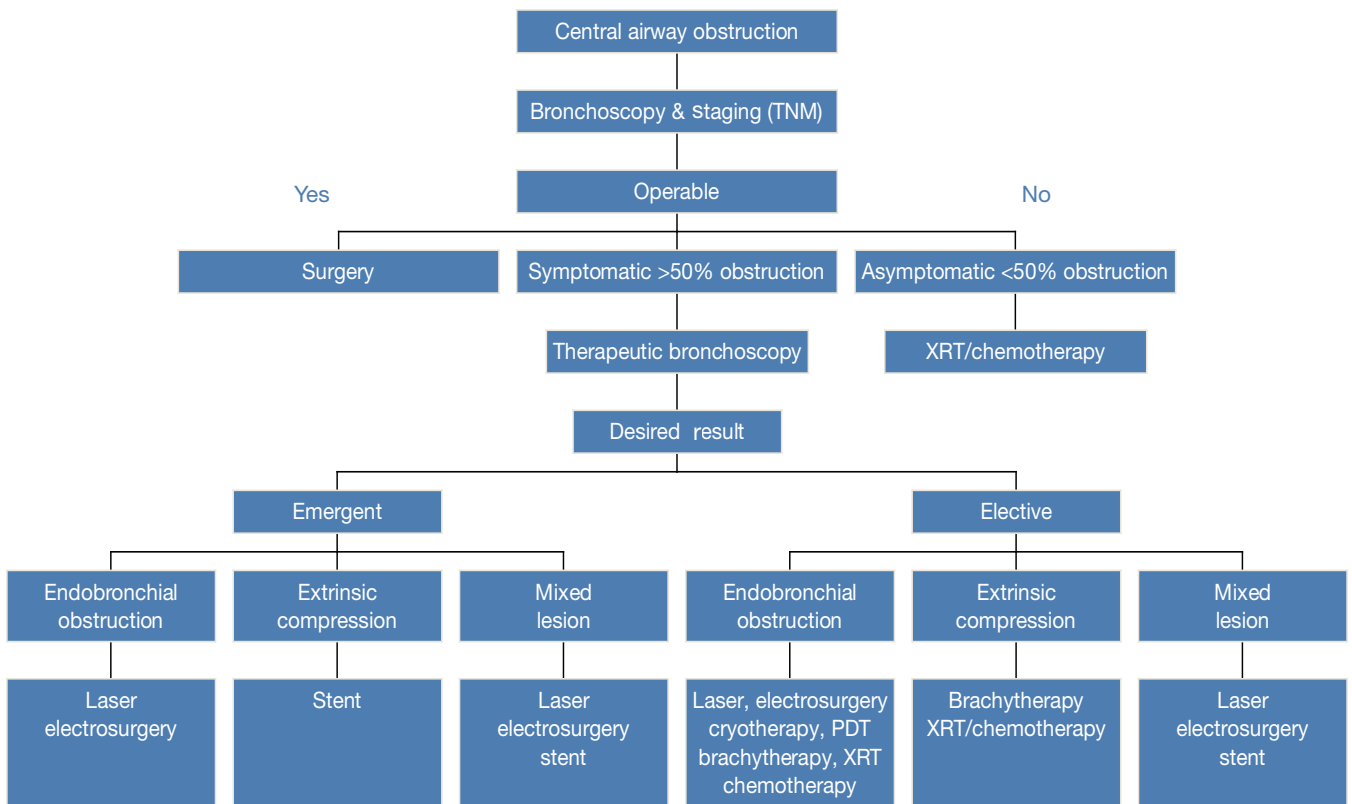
Central airway obstruction

Bronchoscopy & staging (TNM)

Yes

Operable

No

Surgery

Symptomatic >50% obstruction

Asymptomatic <50% obstruction

Therapeutic bronchoscopy

XRT/chemotherapy

Desired result

Emergent

Elective

Endobronchial obstruction

Extrinsic compression

Mixed lesion

Endobronchial obstruction

Extrinsic compression

Mixed lesion

Laser electrosurgery

Stent

Laser electrosurgery stent

Laser, electrosurgery cryotherapy, PDT brachytherapy, XRT chemotherapy

Brachytherapy XRT/chemotherapy

Laser electrosurgery stent